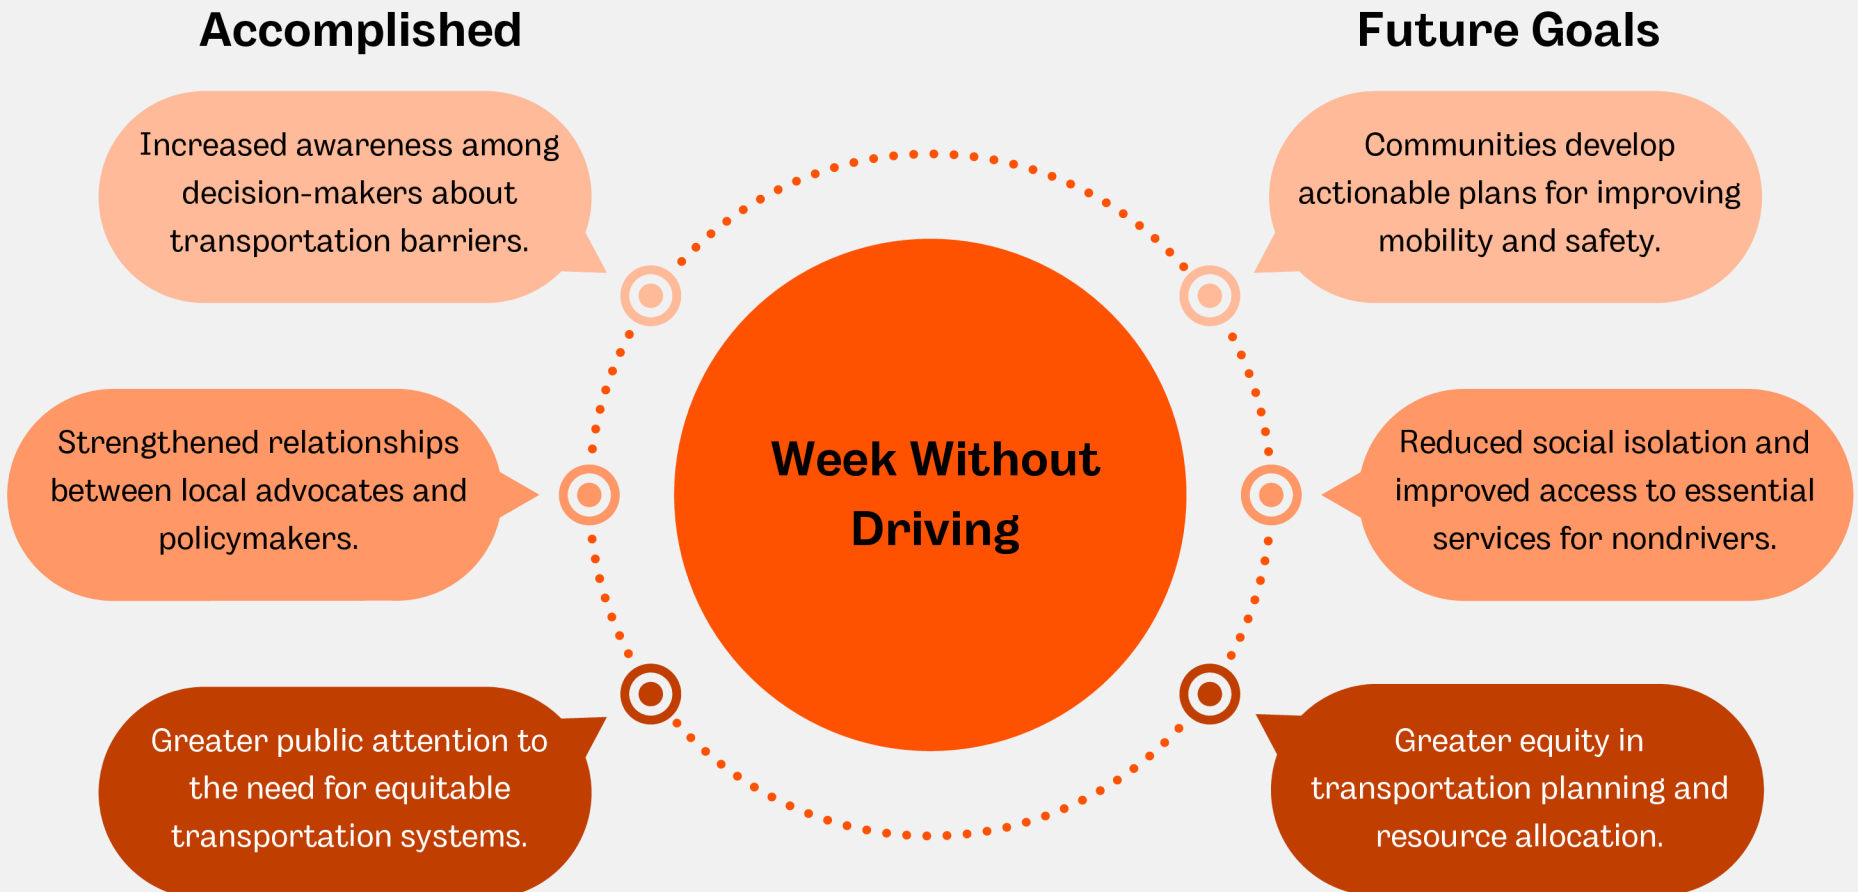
Accomplished

Increased awareness among decision-makers about transportation barriers.

Strengthened relationships between local advocates and policymakers.

Greater public attention to the need for equitable transportation systems.

Week Without Driving

Future Goals

Communities develop actionable plans for improving mobility and safety.

Reduced social isolation and improved access to essential services for nondrivers.

Greater equity in transportation planning and resource allocation.